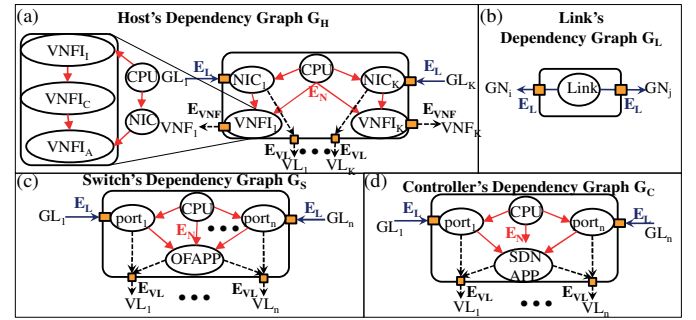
(a) Host's Dependency Graph $G_H$

$VNFI_I$
$VNFI_C$
$VNFI_A$
CPU
NIC
$GL_1$ $E_L$ $NIC_1$ CPU $NIC_K$ $E_L$ $GL_K$
$E_N$
$E_{VNF}$ $VNF_1$ $VNFI_1$ $VNFI_K$ $E_{VNF}$ $VNF_K$
$E_{VL}$ $VL_1$ • • • $E_{VL}$ $VL_K$

(b) Link's Dependency Graph $G_L$

$GN_i$ $E_L$ Link $E_L$ $GN_j$

(c) Switch's Dependency Graph $G_S$

$GL_1$ $E_L$ $port_1$ CPU $port_n$ $E_L$ $GL_n$
$E_N$ • • •
OFAPP
$E_{VL}$ $VL_1$ • • • $E_{VL}$ $VL_n$

(d) Controller's Dependency Graph $G_C$

$E_L$ $GL_1$ $port_1$ CPU $port_n$ $E_L$ $GL_n$
$E_N$
SDN APP
$E_{VL}$ $VL_1$ • • • $E_{VL}$ $VL_n$